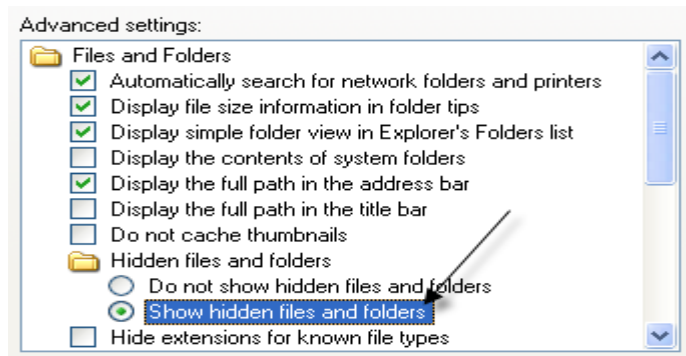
Advanced settings:

Files and Folders

Automatically search for network folders and printers

Display file size information in folder tips

Display simple folder view in Explorer's Folders list

Display the contents of system folders

Display the full path in the address bar

Display the full path in the title bar

Do not cache thumbnails

Hidden files and folders

Do not show hidden files and folders

Show hidden files and folders

Hide extensions for known file types